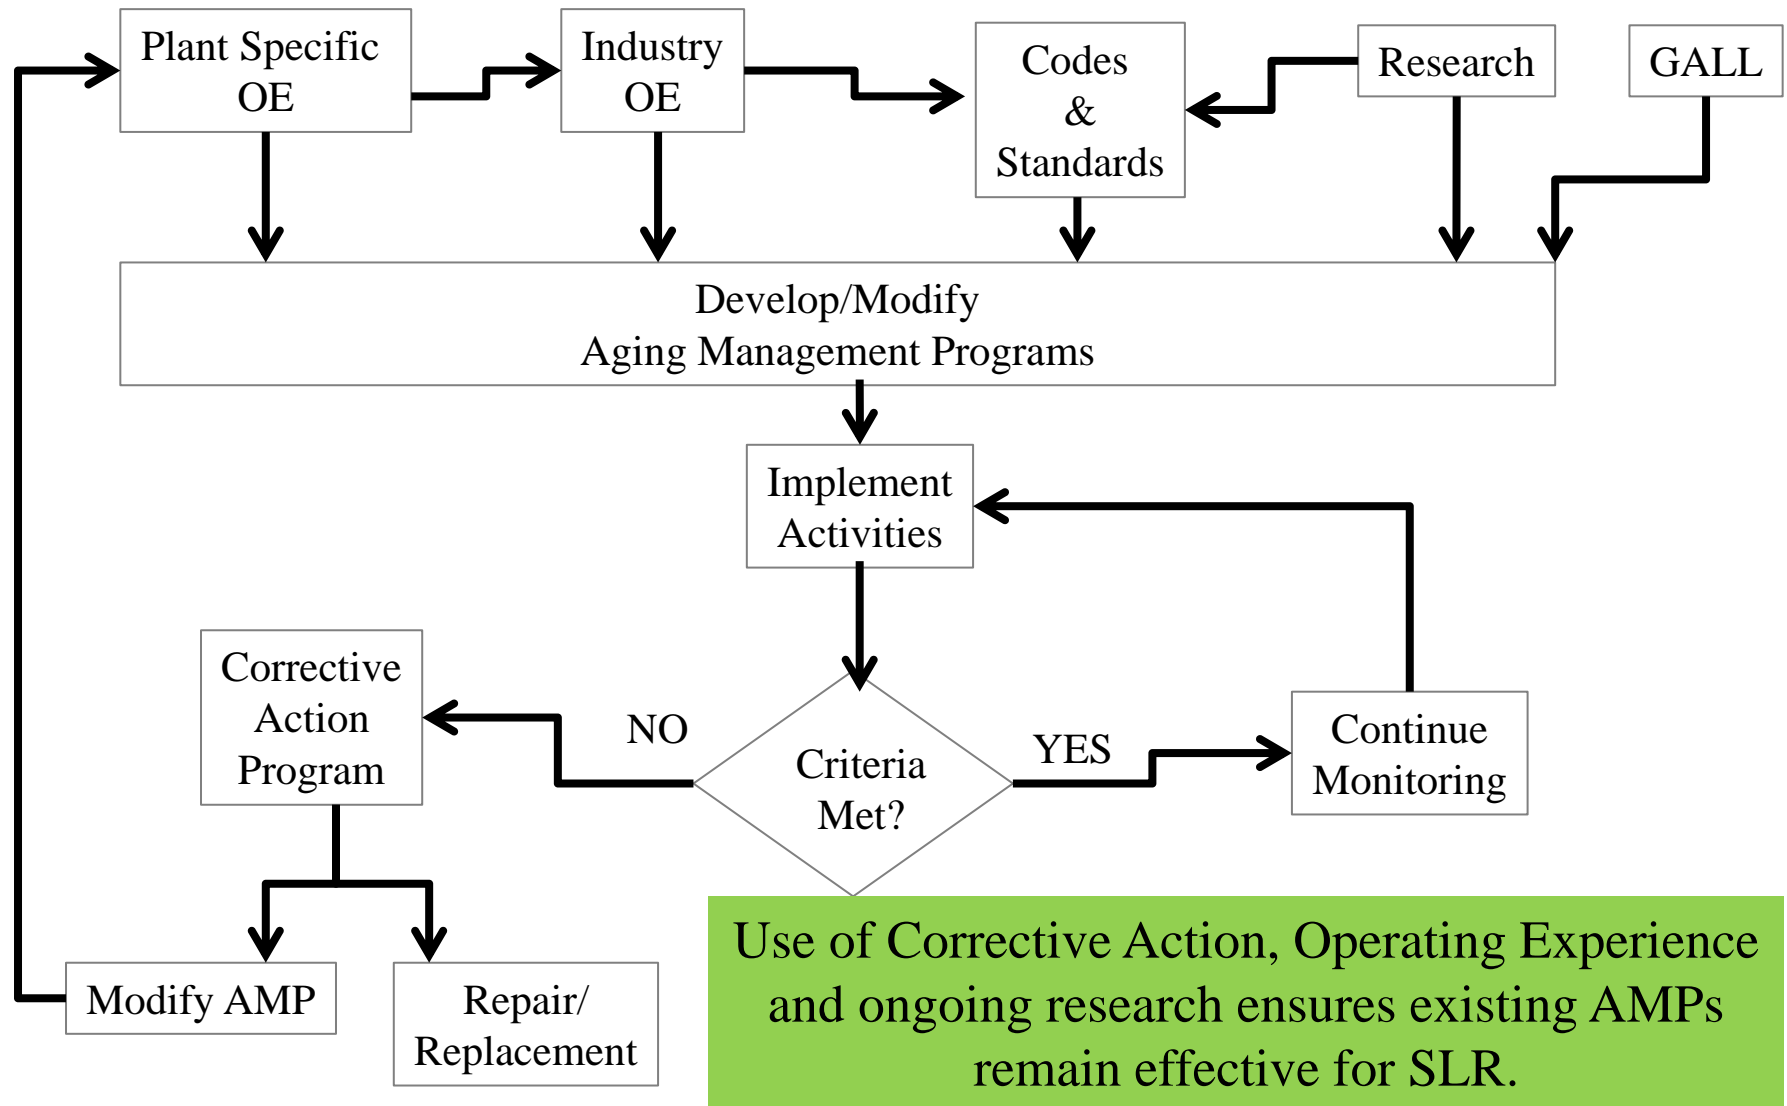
Plant Specific OE

Industry OE

Codes & Standards

Research

GALL

Develop/Modify Aging Management Programs

Implement Activities

Corrective Action Program

NO

Criteria Met?

YES

Continue Monitoring

Modify AMP

Repair/ Replacement

Use of Corrective Action, Operating Experience and ongoing research ensures existing AMPs remain effective for SLR.